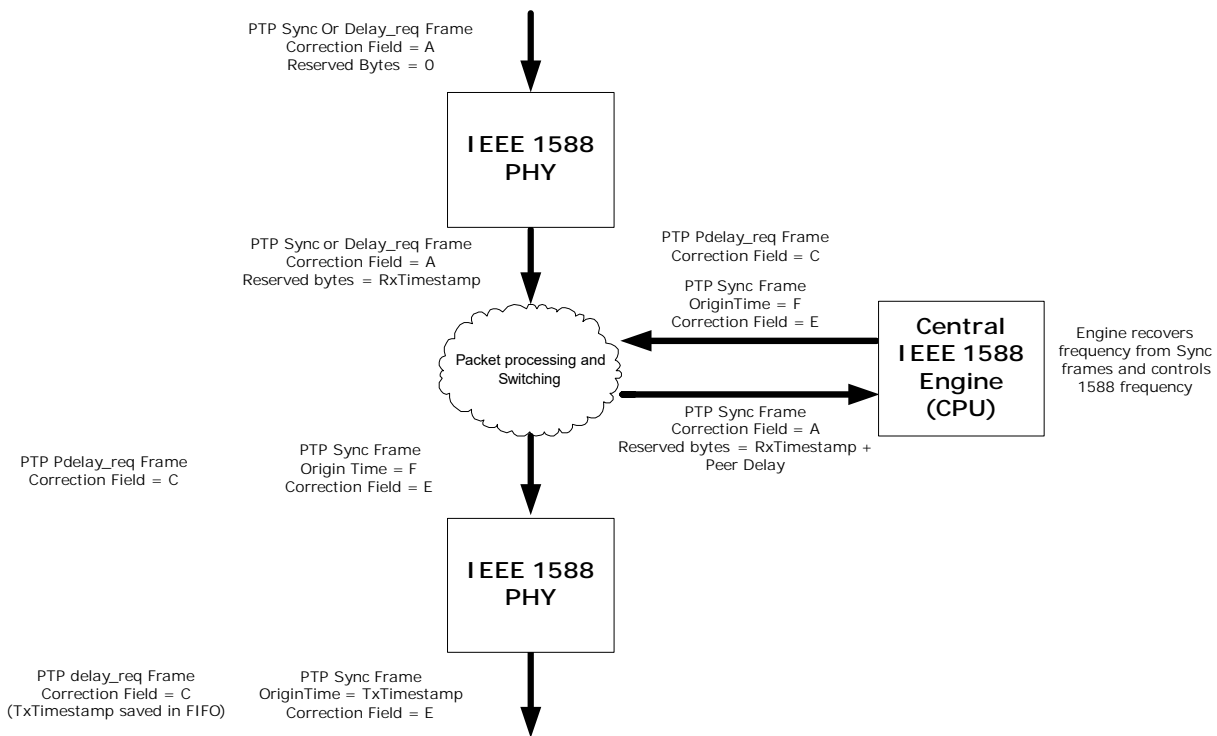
PTP Sync Or Delay_req Frame
Correction Field = A
Reserved Bytes = 0

IEEE 1588 PHY

PTP Sync or Delay_req Frame
Correction Field = A
Reserved bytes = RxTimestamp

PTP Pdelay_req Frame
Correction Field = C

PTP Sync Frame
OriginTime = F
Correction Field = E

Central IEEE 1588 Engine (CPU)

Engine recovers frequency from Sync frames and controls 1588 frequency

Packet processing and Switching

PTP Sync Frame
Correction Field = A
Reserved bytes = RxTimestamp + Peer Delay

PTP Pdelay_req Frame
Correction Field = C

PTP Sync Frame
Origin Time = F
Correction Field = E

IEEE 1588 PHY

PTP delay_req Frame
Correction Field = C
(TxTimestamp saved in FIFO)

PTP Sync Frame
OriginTime = TxTimestamp
Correction Field = E